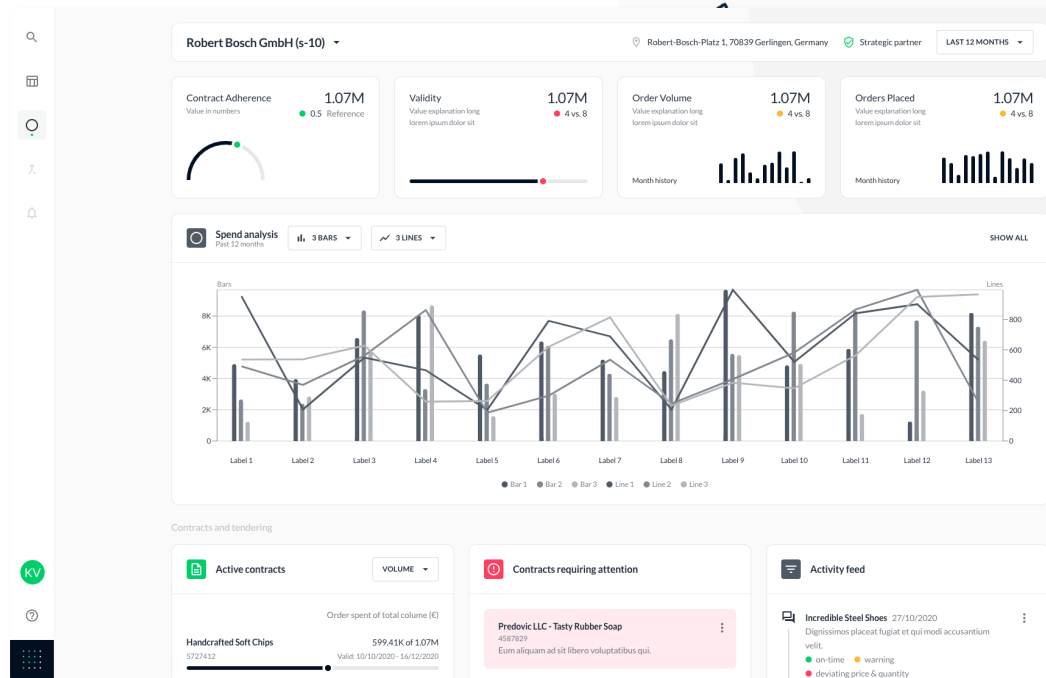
Robert Bosch GmbH (s-10)

Robert-Bosch-Platz 1, 70839 Gerlingen, Germany
Strategic partner
LAST 12 MONTHS

Contract Adherence
Value in numbers
1.07M
0.5 Reference

Validity
Value explanation long lorem ipsum dolor sit
1.07M
4 vs. 8

Order Volume
Value explanation long lorem ipsum dolor sit
1.07M
4 vs. 8
Month history

Orders Placed
Value explanation long lorem ipsum dolor sit
1.07M
4 vs. 8
Month history

Spend analysis
Past 12 months
3 BARS
3 LINES
SHOW ALL

Bars
Lines
8K
6K
4K
2K
0
800
600
400
200
0
Label 1 Label 2 Label 3 Label 4 Label 5 Label 6 Label 7 Label 8 Label 9 Label 10 Label 11 Label 12 Label 13
Bar 1 Bar 2 Bar 3 Line 1 Line 2 Line 3

Contracts and tendering

Active contracts
VOLUME
Order spent of total colume (€)
Handcrafted Soft Chips
599.41K of 1.07M
5727412
Valid: 10/10/2020 - 16/12/2020

Contracts requiring attention
Predovic LLC - Tasty Rubber Soap
4587829
Eum aliquam ad sit libero voluptatibus qui.

Activity feed
Incredible Steel Shoes 27/10/2020
Dignissimos placeat fugiat et qui modi accusantium velit.
on-time
warning
deviating price & quantity

KV